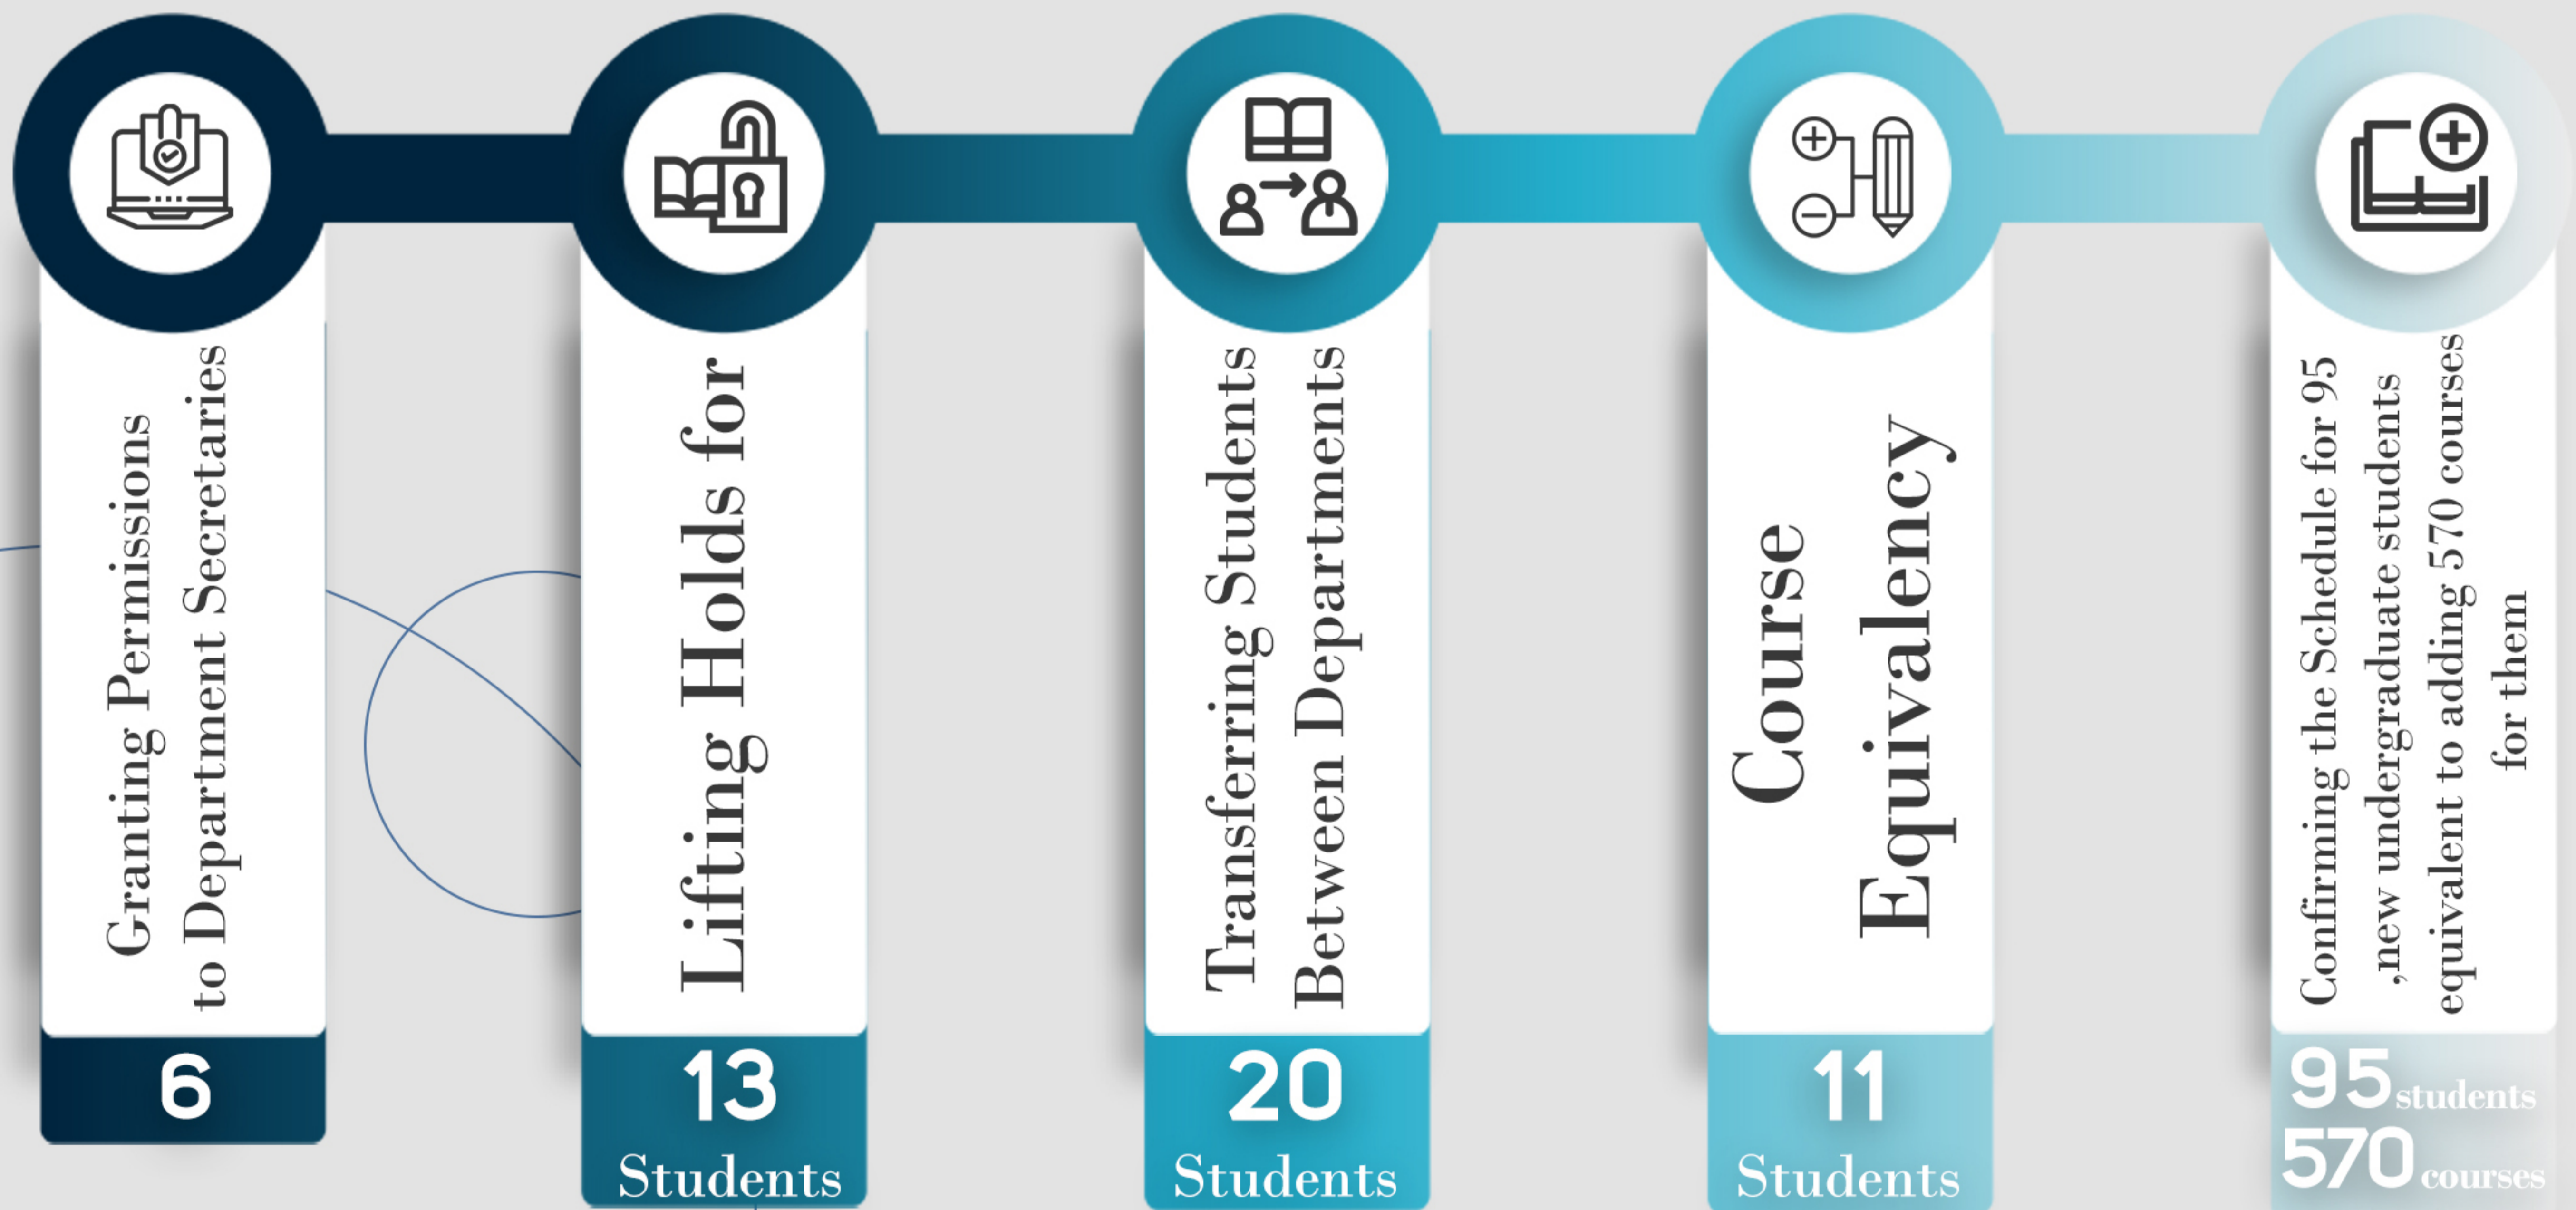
Granting Permissions to Department Secretaries

6

Lifting Holds for

13
Students

Transferring Students Between Departments

20
Students

Course Equivalency

11
Students

Confirming the Schedule for 95 ,new undergraduate students equivalent to adding 570 courses for them

95 students
570 courses